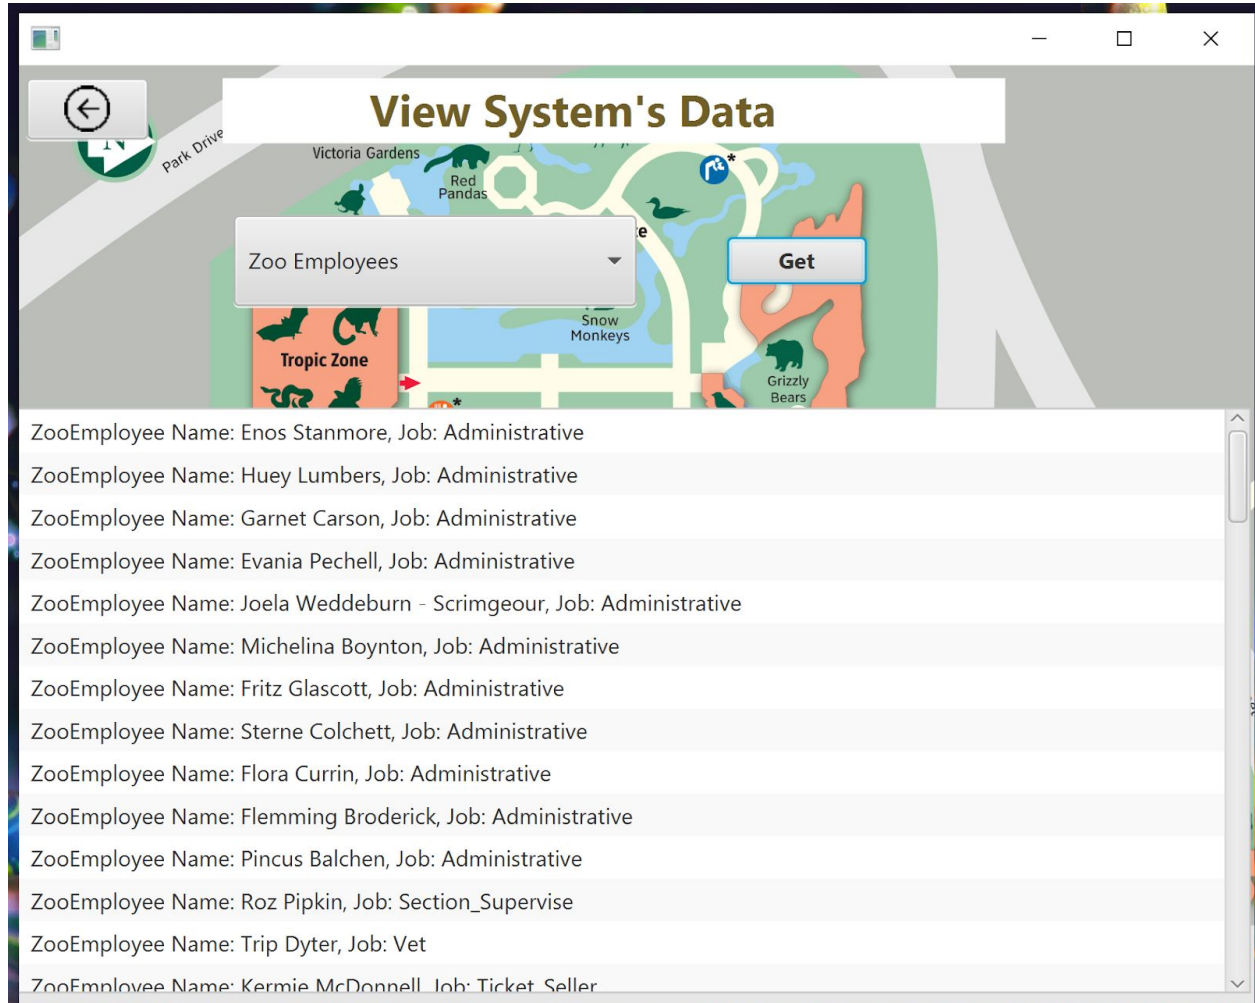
View System's Data

Park Drive

Victoria Gardens

Red Pandas

Zoo Employees

Get

Snow Monkeys

Tropic Zone

Grizzly Bears

ZooEmployee Name: Enos Stanmore, Job: Administrative

ZooEmployee Name: Huey Lumbers, Job: Administrative

ZooEmployee Name: Garnet Carson, Job: Administrative

ZooEmployee Name: Evania Pechell, Job: Administrative

ZooEmployee Name: Joela Weddeburn - Scrimgeour, Job: Administrative

ZooEmployee Name: Michelina Boynton, Job: Administrative

ZooEmployee Name: Fritz Glascott, Job: Administrative

ZooEmployee Name: Sterne Colchett, Job: Administrative

ZooEmployee Name: Flora Currin, Job: Administrative

ZooEmployee Name: Flemming Broderick, Job: Administrative

ZooEmployee Name: Pincus Balchen, Job: Administrative

ZooEmployee Name: Roz Pipkin, Job: Section_Supervise

ZooEmployee Name: Trip Dyter, Job: Vet

ZooEmployee Name: Kermie McDonnell, Job: Ticket_Seller